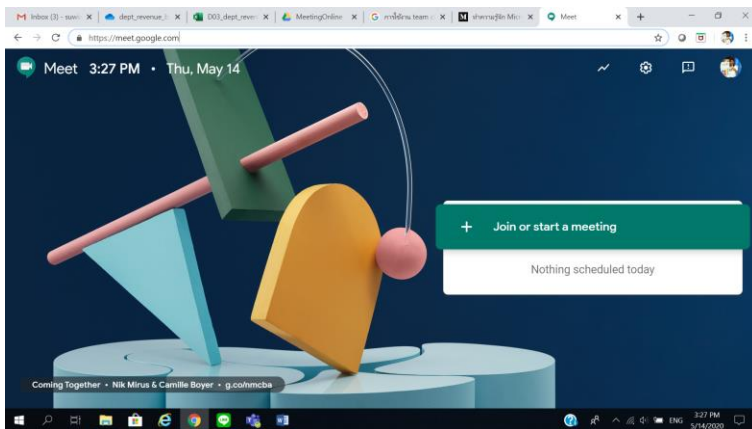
Inbox (3) - suw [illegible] ×
dept_revenue_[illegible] ×
D03_dept_reve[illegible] ×
MeetingOnline ×
การใช้งาน team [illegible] ×
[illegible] ×
Meet ×
+

https://meet.google.com

Meet 3:27 PM • Thu, May 14

+ Join or start a meeting

Nothing scheduled today

Coming Together • Nik Mirus & Camille Boyer • g.co/nmcba

ENG 3:27 PM 5/14/2020